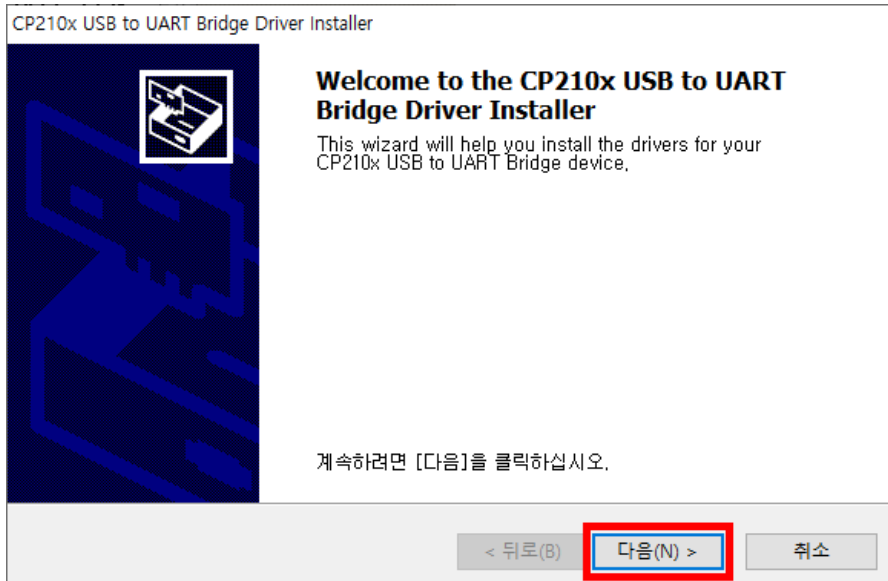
CP210x USB to UART Bridge Driver Installer

Welcome to the CP210x USB to UART Bridge Driver Installer

This wizard will help you install the drivers for your CP210x USB to UART Bridge device.

계속하려면 [다음]을 클릭하십시오.

< 뒤로(B)

다음(N) >

취소